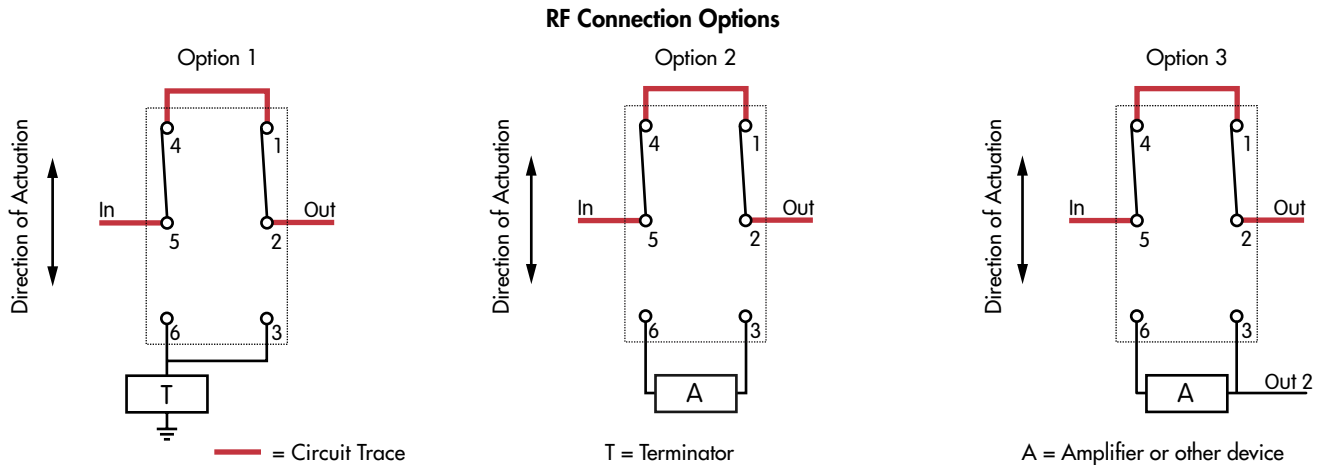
RF Connection Options

Option 1

Direction of Actuation

4 1

In Out

5 2

6 3

T

Option 2

Direction of Actuation

4 1

In Out

5 2

6 3

A

Option 3

Direction of Actuation

4 1

In Out

5 2

6 3

A

Out 2

= Circuit Trace

T = Terminator

A = Amplifier or other device